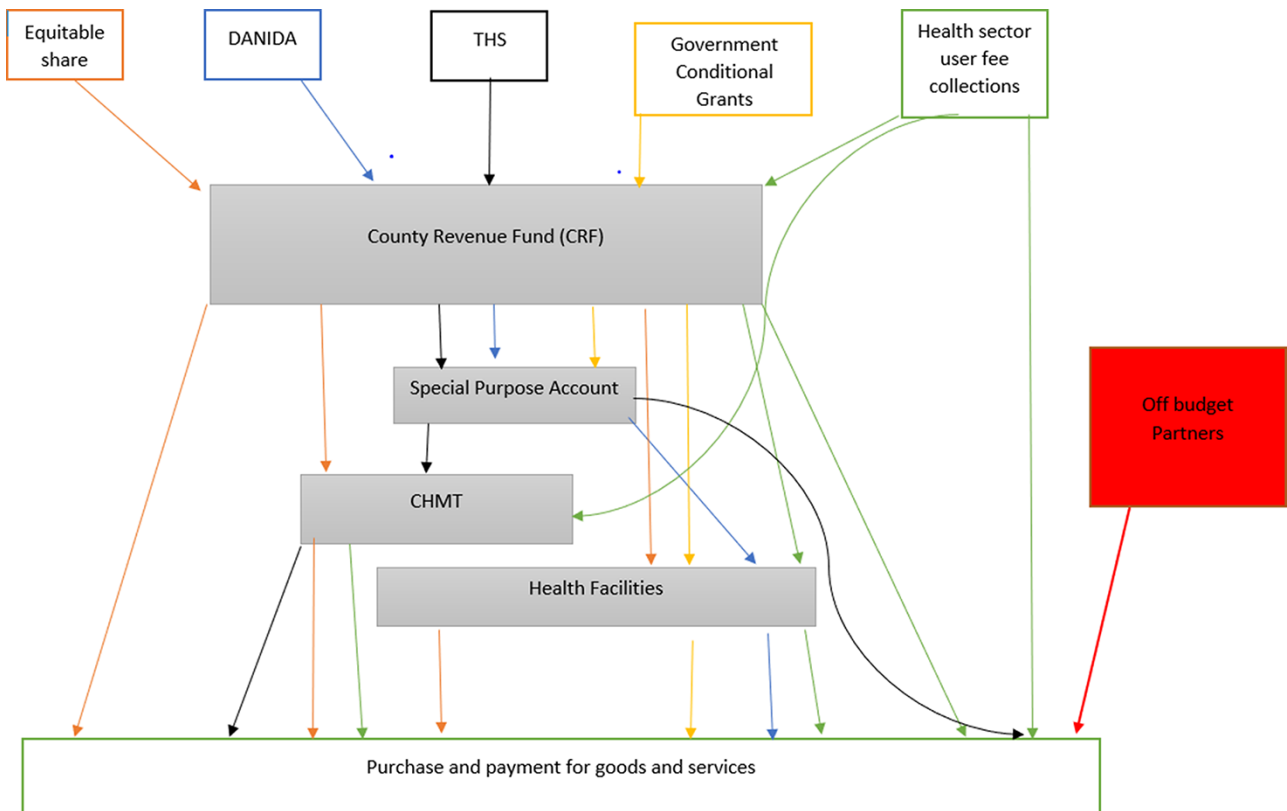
Equitable share

DANIDA

THS

Government Conditional Grants

Health sector user fee collections

County Revenue Fund (CRF)

Special Purpose Account

Off budget Partners

CHMT

Health Facilities

Purchase and payment for goods and services